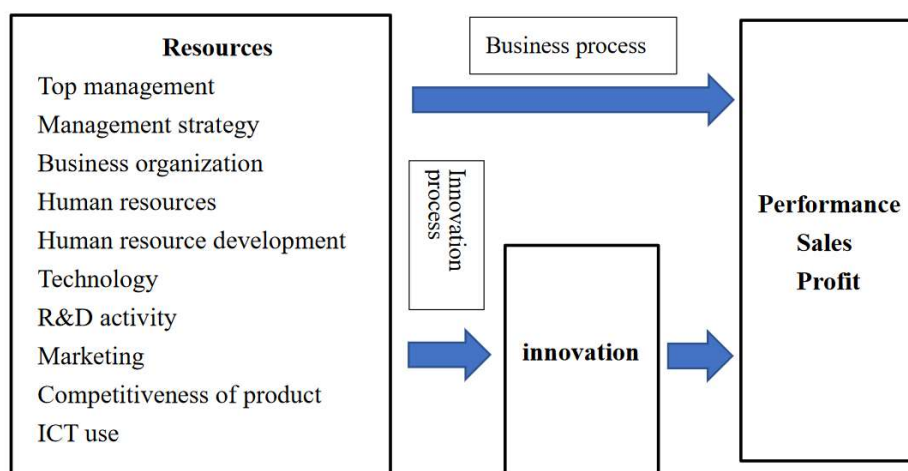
Resources
Top management
Management strategy
Business organization
Human resources
Human resource development
Technology
R&D activity
Marketing
Competitiveness of product
ICT use

Business process

Innovation process

innovation

Performance
Sales
Profit